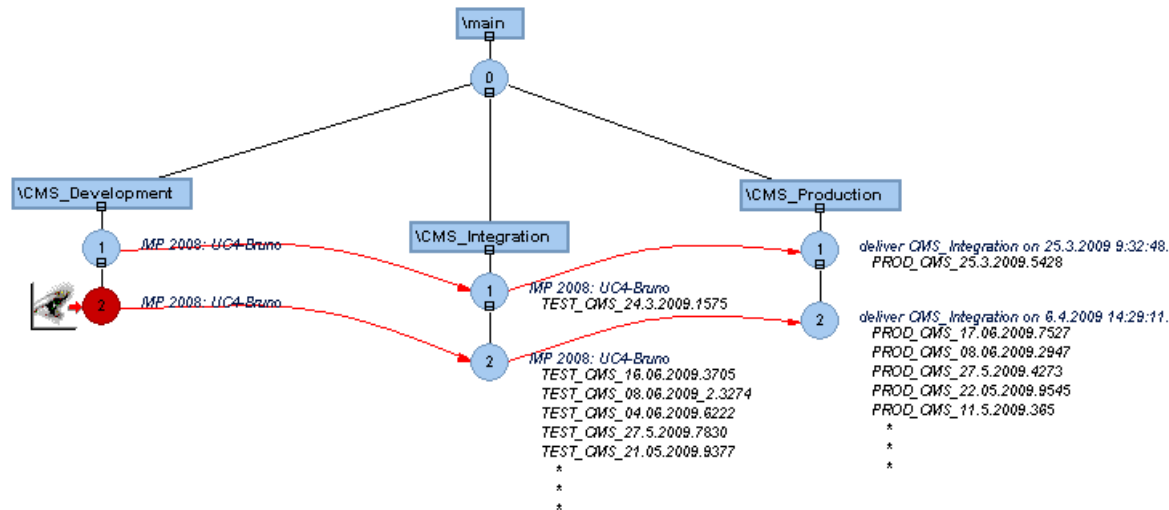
\main

0

\CMS_Development

\CMS_Integration

\CMS_Production

1

IMP 2008: UC4-Bruno

2

IMP 2008: UC4-Bruno

1

IMP 2008: UC4-Bruno
TEST_CMS_24.3.2009.1575

2

IMP 2008: UC4-Bruno
TEST_CMS_16.06.2009.3705
TEST_CMS_08.06.2009_2.3274
TEST_CMS_04.06.2009.6222
TEST_CMS_27.5.2009.7830
TEST_CMS_21.05.2009.9377
*
*
*

1

deliver CMS_Integration on 25.3.2009 9:32:48.
PROD_CMS_25.3.2009.5428

2

deliver CMS_Integration on 6.4.2009 14:29:11.
PROD_CMS_17.06.2009.7527
PROD_CMS_08.06.2009.2947
PROD_CMS_27.5.2009.4273
PROD_CMS_22.05.2009.9545
PROD_CMS_11.5.2009.365
*
*
*